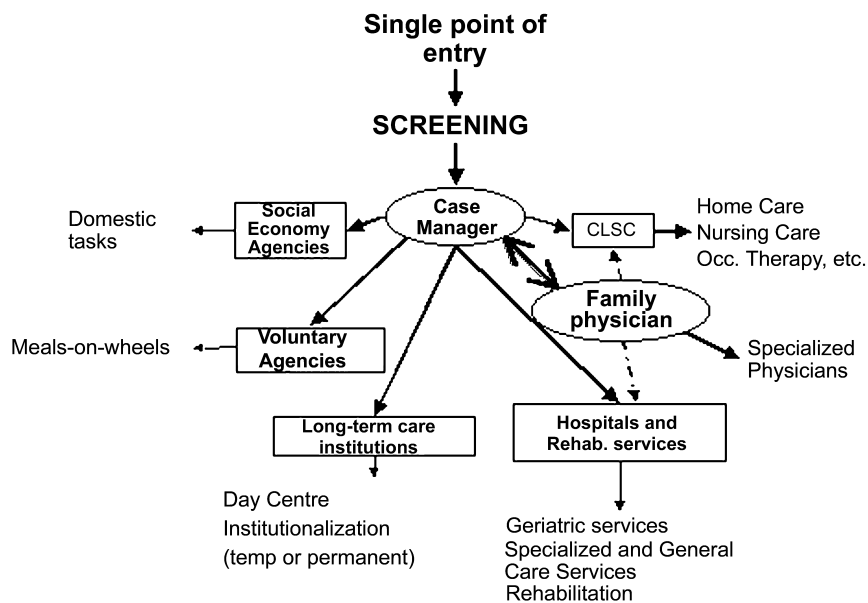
Single point of entry

SCREENING

Case Manager

Domestic tasks

Social Economy Agencies

CLSC

Home Care
Nursing Care
Occ. Therapy, etc.

Family physician

Meals-on-wheels

Voluntary Agencies

Specialized Physicians

Long-term care institutions

Hospitals and Rehab. services

Day Centre
Institutionalization
(temp or permanent)

Geriatric services
Specialized and General Care Services
Rehabilitation